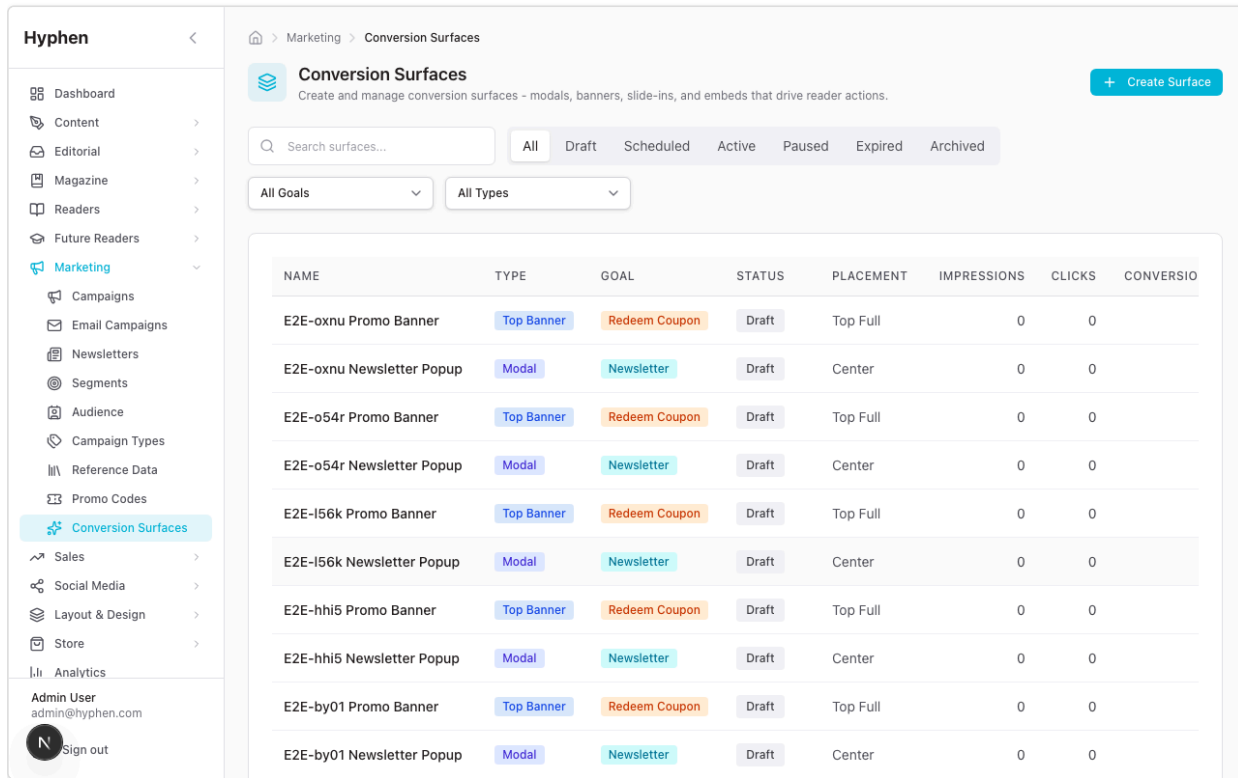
Hyphen

Dashboard
Content
Editorial
Magazine
Readers
Future Readers
Marketing
Campaigns
Email Campaigns
Newsletters
Segments
Audience
Campaign Types
Reference Data
Promo Codes
Conversion Surfaces
Sales
Social Media
Layout & Design
Store
Analytics

Admin User
admin@hyphen.com
N
Sign out

Marketing > Conversion Surfaces

Conversion Surfaces
Create and manage conversion surfaces - modals, banners, slide-ins, and embeds that drive reader actions.

+ Create Surface

Search surfaces...

All Draft Scheduled Active Paused Expired Archived

All Goals
All Types

| NAME | TYPE | GOAL | STATUS | PLACEMENT | IMPRESSIONS | CLICKS | CONVERSIO |
|---|---|---|---|---|---|---|---|
| E2E-oxnu Promo Banner | Top Banner | Redeem Coupon | Draft | Top Full | 0 | 0 | |
| E2E-oxnu Newsletter Popup | Modal | Newsletter | Draft | Center | 0 | 0 | |
| E2E-o54r Promo Banner | Top Banner | Redeem Coupon | Draft | Top Full | 0 | 0 | |
| E2E-o54r Newsletter Popup | Modal | Newsletter | Draft | Center | 0 | 0 | |
| E2E-l56k Promo Banner | Top Banner | Redeem Coupon | Draft | Top Full | 0 | 0 | |
| E2E-l56k Newsletter Popup | Modal | Newsletter | Draft | Center | 0 | 0 | |
| E2E-hhi5 Promo Banner | Top Banner | Redeem Coupon | Draft | Top Full | 0 | 0 | |
| E2E-hhi5 Newsletter Popup | Modal | Newsletter | Draft | Center | 0 | 0 | |
| E2E-by01 Promo Banner | Top Banner | Redeem Coupon | Draft | Top Full | 0 | 0 | |
| E2E-by01 Newsletter Popup | Modal | Newsletter | Draft | Center | 0 | 0 | |